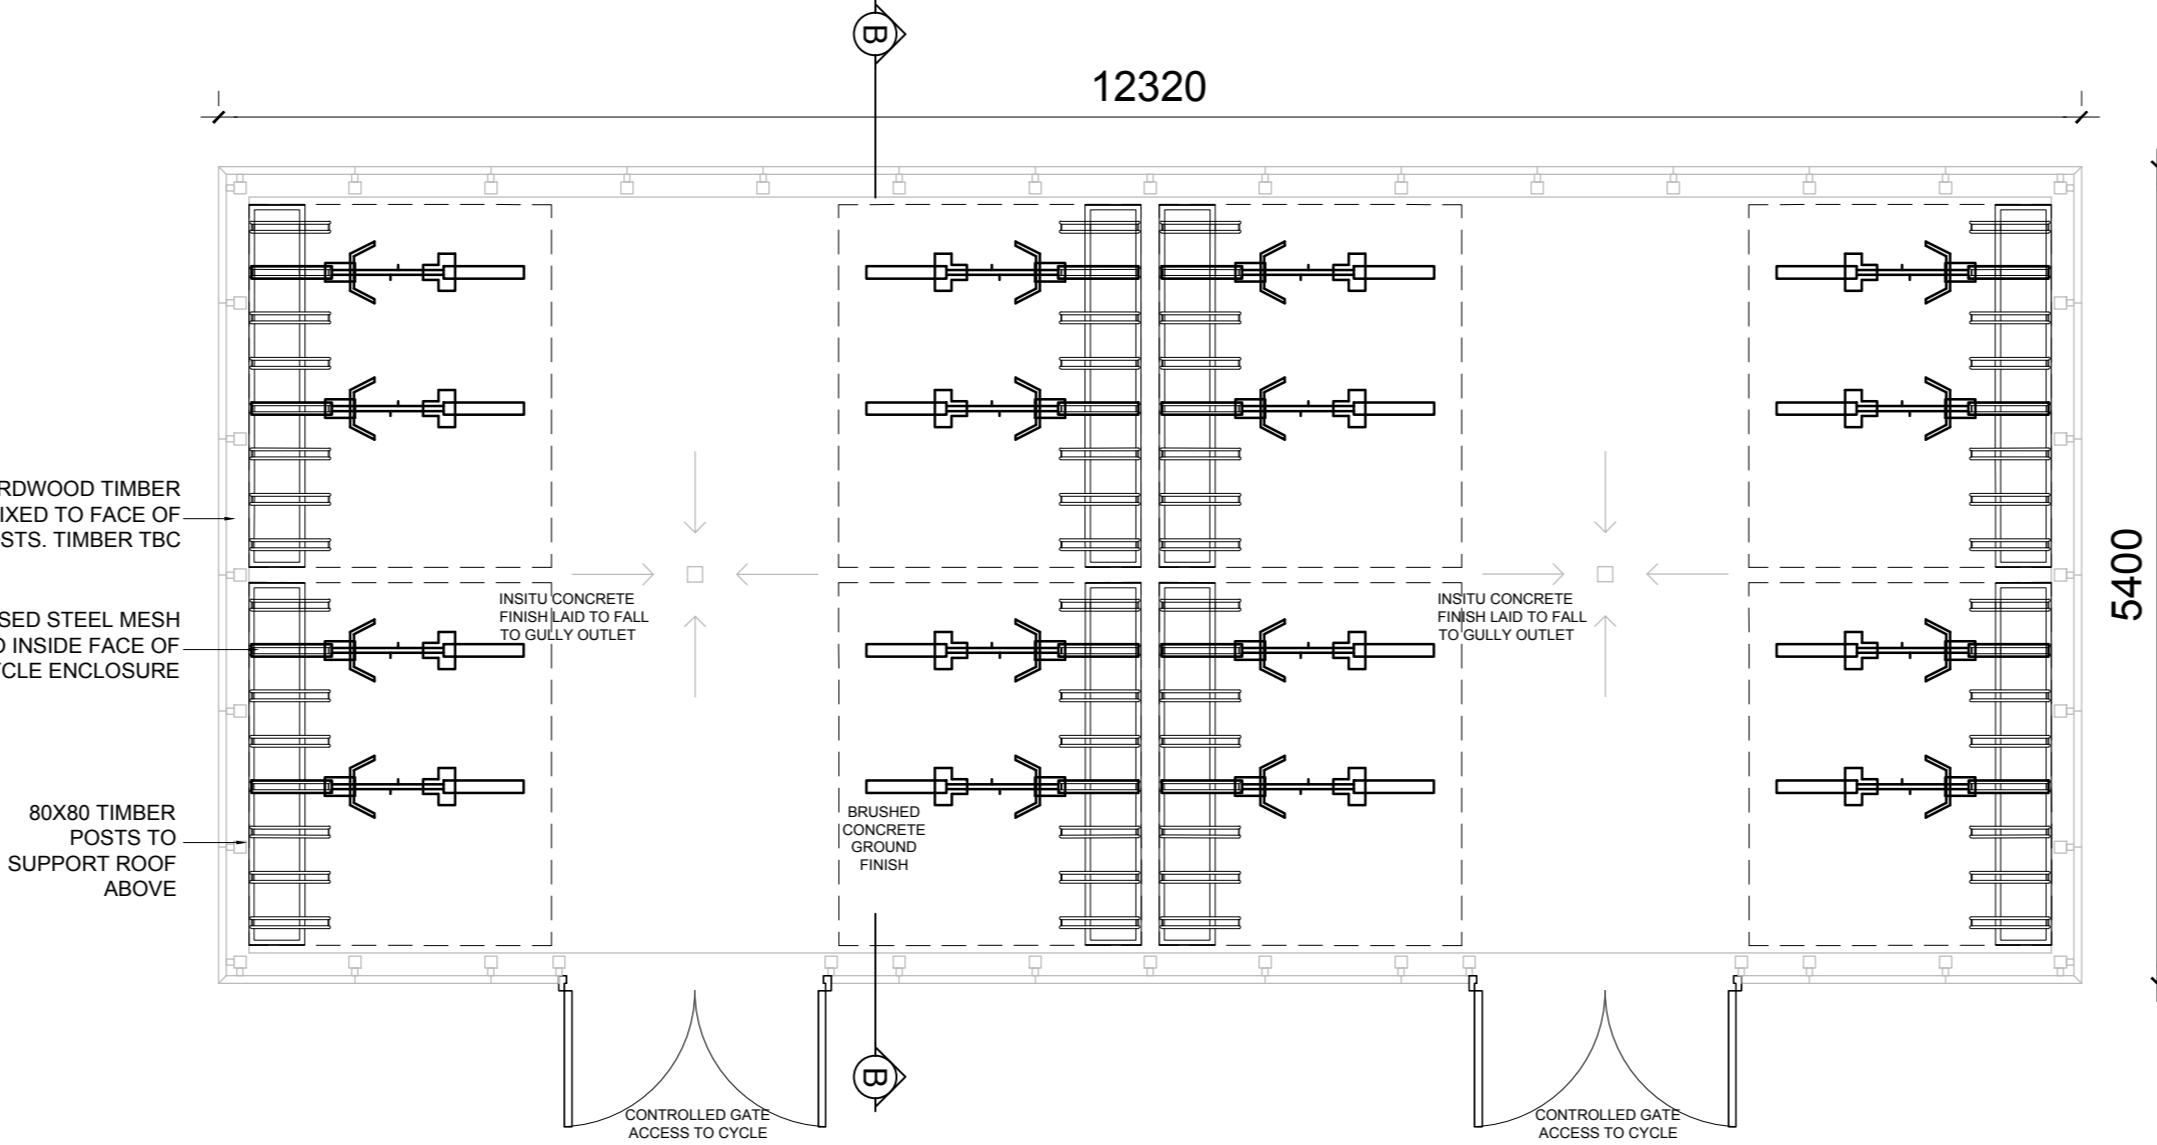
B

12320

RDWOOD TIMBER
IXED TO FACE OF
STS. TIMBER TBC

SED STEEL MESH
D INSIDE FACE OF
CLE ENCLOSURE

80X80 TIMBER
POSTS TO
SUPPORT ROOF
ABOVE

INSITU CONCRETE
FINISH LAID TO FALL
TO GULLY OUTLET

INSITU CONCRETE
FINISH LAID TO FALL
TO GULLY OUTLET

BRUSHED
CONCRETE
GROUND
FINISH

5400

B

CONTROLLED GATE
ACCESS TO CYCLE

CONTROLLED GATE
ACCESS TO CYCLE